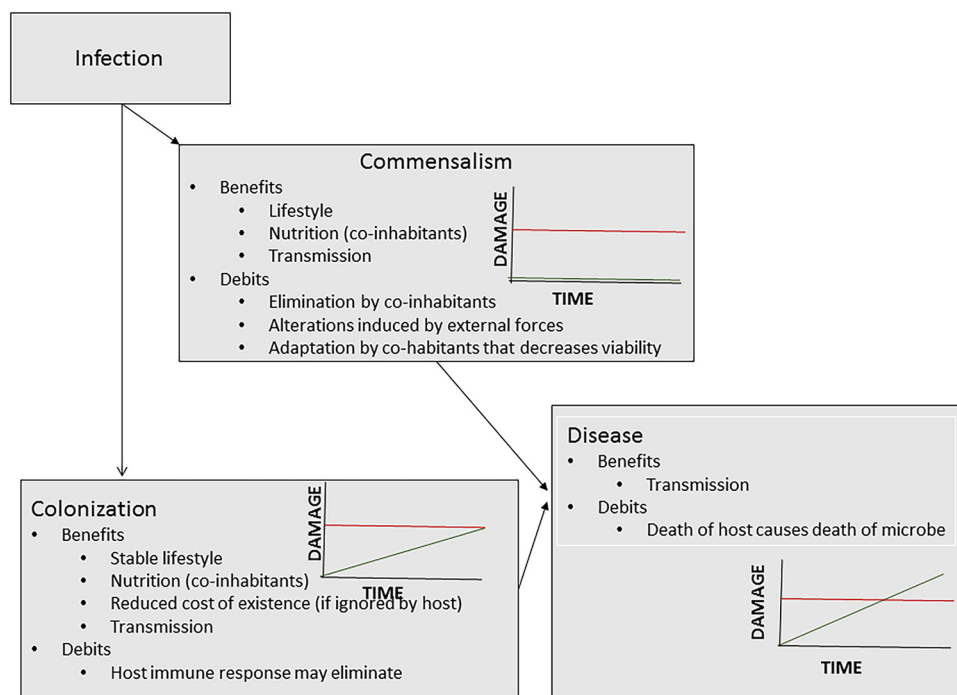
Infection

Commensalism
- Benefits
  - Lifestyle
  - Nutrition (co-inhabitants)
  - Transmission
- Debits
  - Elimination by co-inhabitants
  - Alterations induced by external forces
  - Adaptation by co-habitants that decreases viability

DAMAGE
TIME

Colonization
- Benefits
  - Stable lifestyle
  - Nutrition (co-inhabitants)
  - Reduced cost of existence (if ignored by host)
  - Transmission
- Debits
  - Host immune response may eliminate

DAMAGE
TIME

Disease
- Benefits
  - Transmission
- Debits
  - Death of host causes death of microbe

DAMAGE
TIME